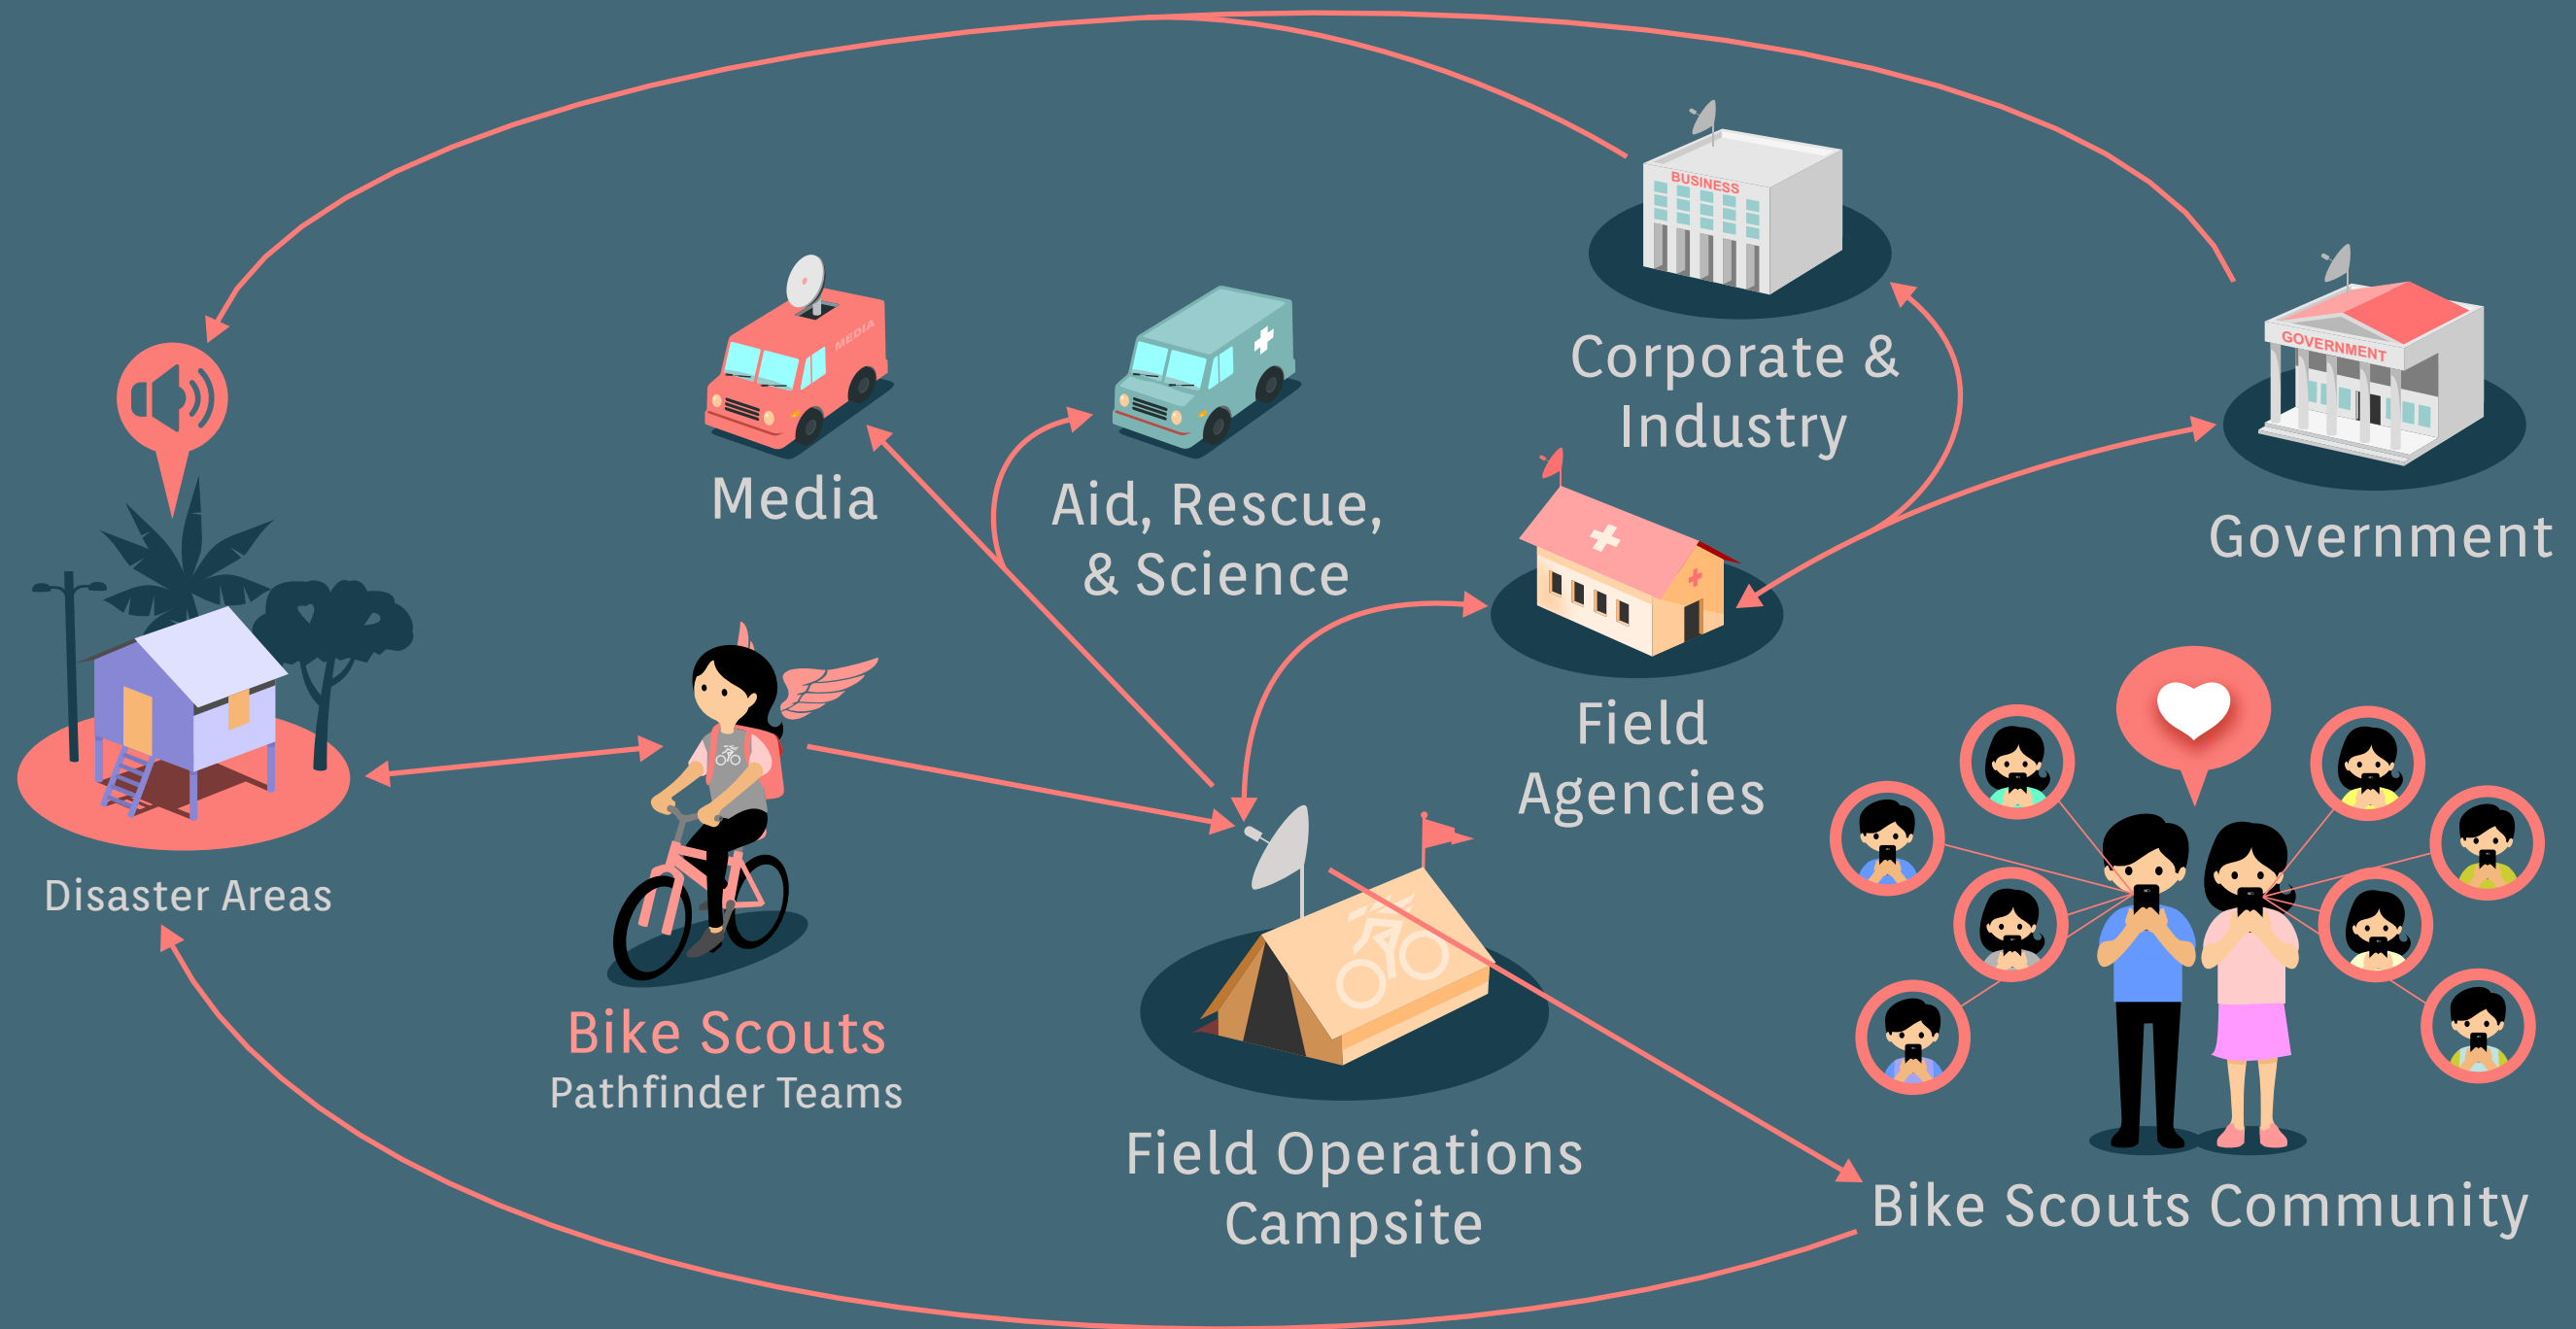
BUSINESS

Corporate & Industry

GOVERNMENT

Government

MEDIA

Media

Aid, Rescue, & Science

Field Agencies

Disaster Areas

Bike Scouts
Pathfinder Teams

Field Operations Campsite

Bike Scouts Community